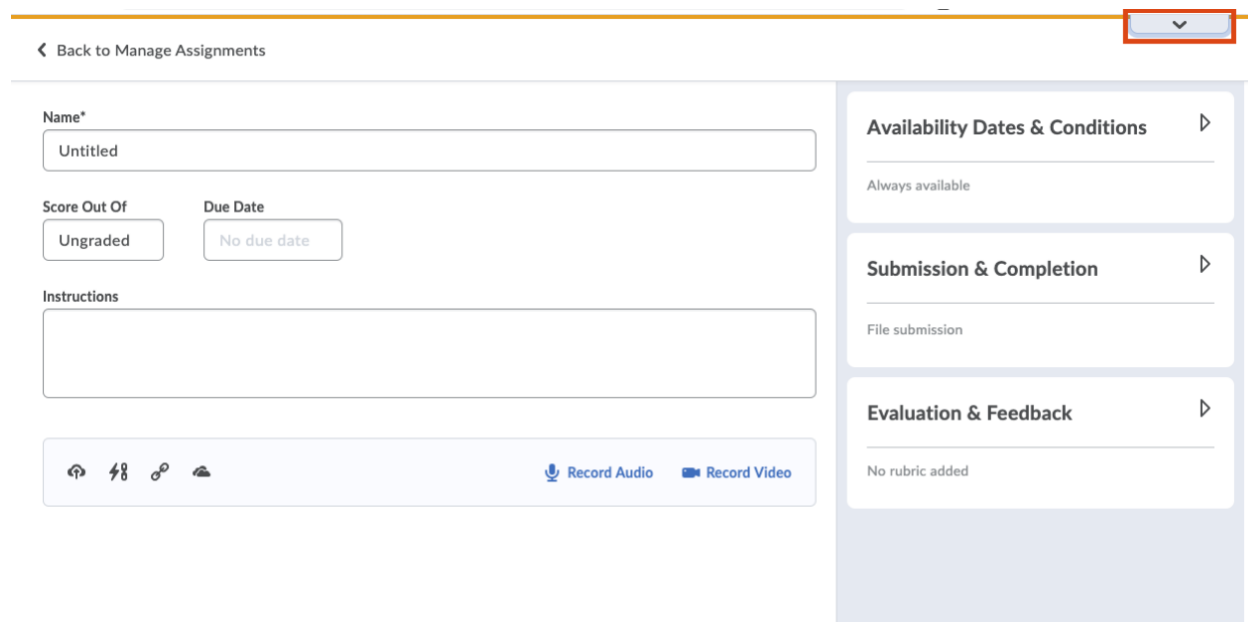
Back to Manage Assignments

Name*

Untitled

Score Out Of

Ungraded

Due Date

No due date

Instructions

Record Audio

Record Video

Availability Dates & Conditions

Always available

Submission & Completion

File submission

Evaluation & Feedback

No rubric added